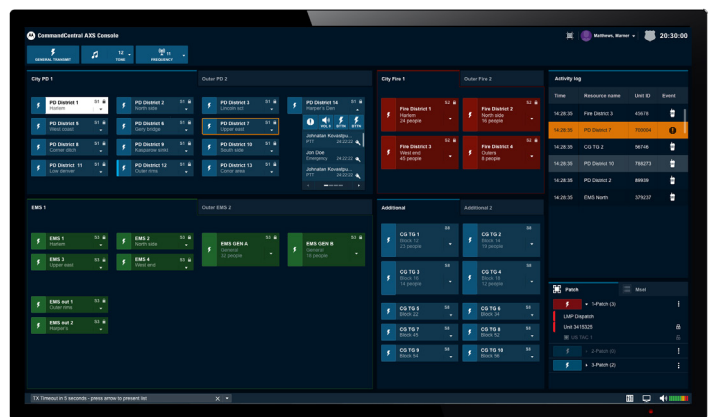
CommandCentral AXS Console

Matthews, Warner

20:30:00

GENERAL TRANSMIT

12 TONE

11 FREQUENCY

City PD 1

Outer PD 2

PD District 1 S1 Harlem

PD District 2 S1 North side

PD District 3 S1 Lincoln sct.

PD District 14 S1 Harper's Den

PD District 4 S1 West coast

PD District 6 S1 Gerry bridge

PD District 7 S1 Upper east

PD District 8 S1 Center ditch

PD District 9 S1 Kasparow lanes

PD District 10 S1 South side

PD District 11 S1 Low denver

PD District 12 S1 Outer rims

PD District 13 S1 Corner area

VOL 8

BTTN

BTTN

Johnatan Kovaldjiu... PTT 24:22:22

Jon Doe Emergency 24:22:22

Johnatan Kovaldjiu... PTT 24:22:22

City Fire 1

Outer Fire 2

Fire District 1 S2 Harlem 24 people

Fire District 2 S2 North side 16 people

Fire District 3 S2 West end 45 people

Fire District 4 S2 Outers 6 people

Activity log

| Time | Resource name | Unit ID | Event |
|---|---|---|---|
| 14:28:35 | Fire District 3 | 43676 | |
| 14:28:35 | PD District 7 | 759004 | |
| 14:28:35 | CG TG 2 | 56746 | |
| 14:28:35 | PD District 10 | 768273 | |
| 14:28:35 | PD District 2 | 88609 | |
| 14:28:35 | EMS North | 379237 | |

EMS 1

Outer EMS 2

EMS 1 S1 Harlem

EMS 2 S1 North side

EMS GEN A General 32 people

EMS GEN B General 16 people

EMS 3 S1 Upper east

EMS 4 S1 West end

EMS out 1 S2 Outer rims

EMS out 2 S2 Harper's

Additional

Additional 2

CG TG 1 S6 Block 12 23 people

CG TG 2 S6 Block 14 15 people

CG TG 3 S6 Block 16 14 people

CG TG 4 S6 Block 18 12 people

CG TG 5 S6 Block 22

CG TG 6 S6 Block 34

CG TG 7 S6 Block 42

CG TG 8 S6 Block 52

CG TG 9 S6 Block 54

CG TG 10 S6 Block 56

Patch

Msel

1-Patch (3)

LMP Dispatch

Unit 3415325

US TAC 1

2-Patch (0)

3-Patch (2)

TX Timeout in 5 seconds - press arrow to prevent init